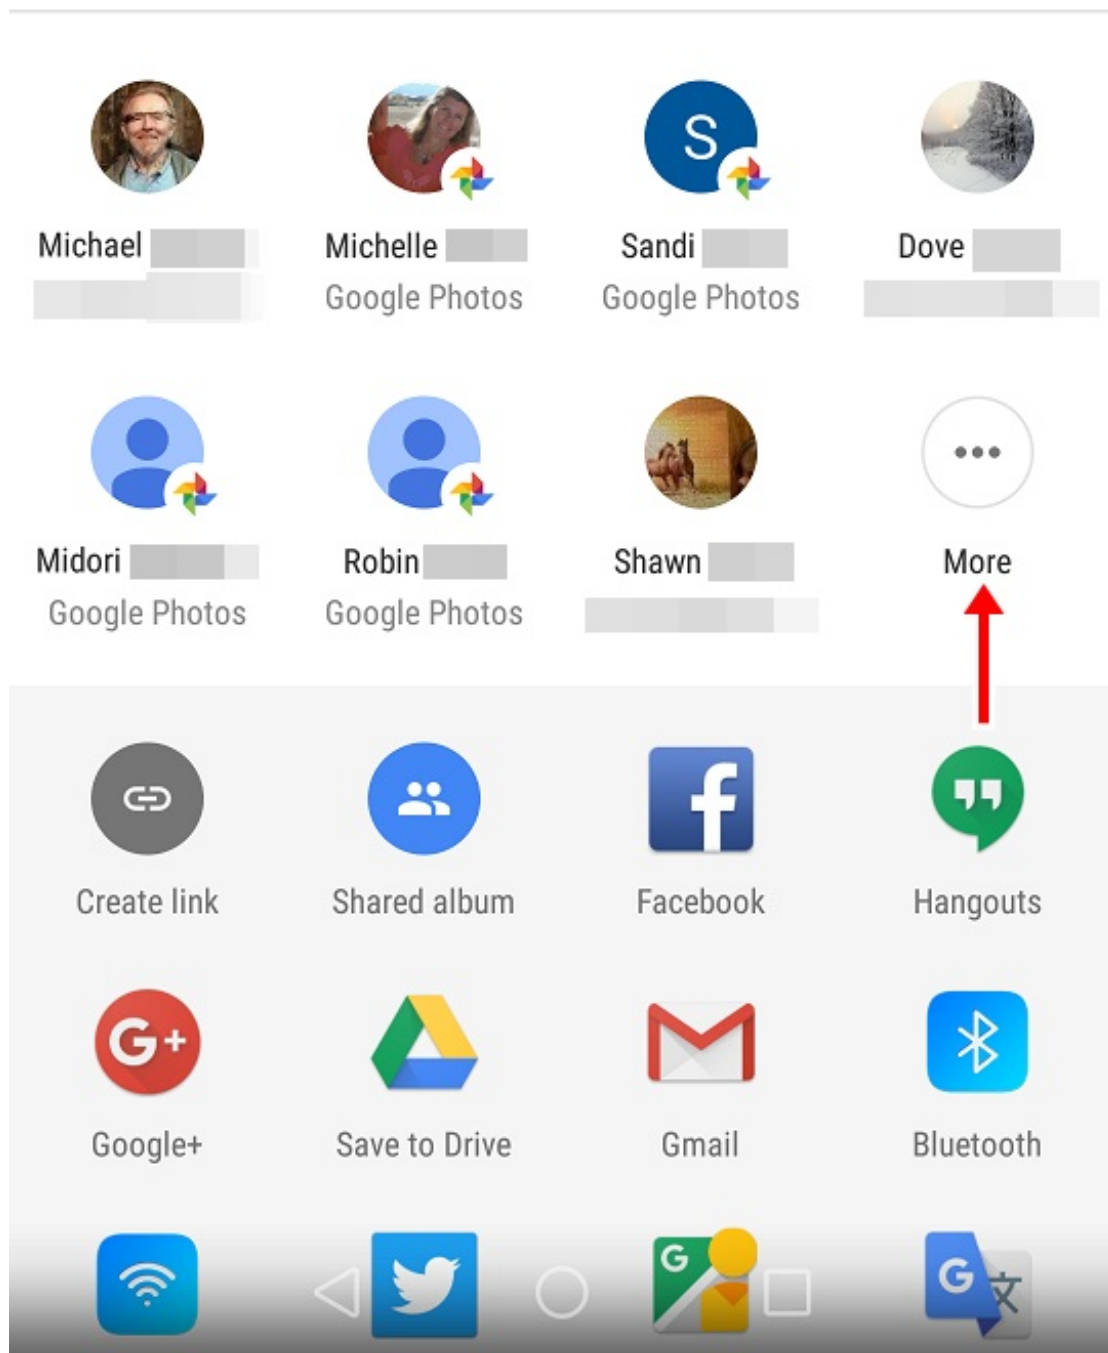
S

Michael

Michelle
Google Photos

Sandi
Google Photos

Dove

Midori
Google Photos

Robin
Google Photos

Shawn

More

Create link

Shared album

Facebook

Hangouts

Google+

Save to Drive

Gmail

Bluetooth